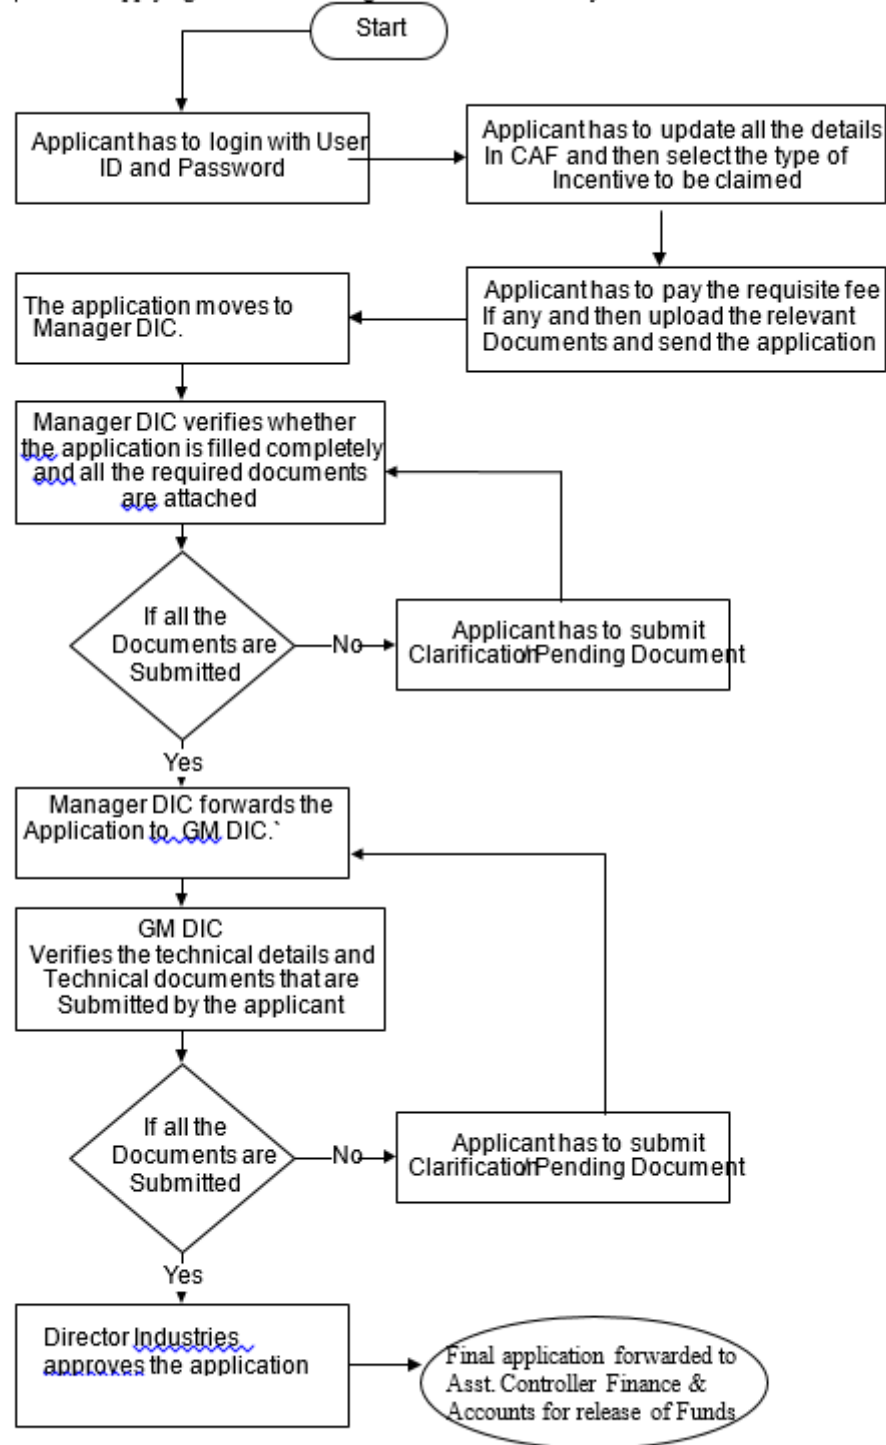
Start

Applicant has to login with User ID and Password

Applicant has to update all the details In CAF and then select the type of Incentive to be claimed

Applicant has to pay the requisite fee If any and then upload the relevant Documents and send the application

The application moves to Manager DIC.

Manager DIC verifies whether the application is filled completely and all the required documents are attached

If all the Documents are Submitted

No

Applicant has to submit Clarification/Pending Document

Yes

Manager DIC forwards the Application to GM DIC.`

GM DIC Verifies the technical details and Technical documents that are Submitted by the applicant

If all the Documents are Submitted

No

Applicant has to submit Clarification/Pending Document

Yes

Director Industries approves the application

Final application forwarded to Asst. Controller Finance & Accounts for release of Funds